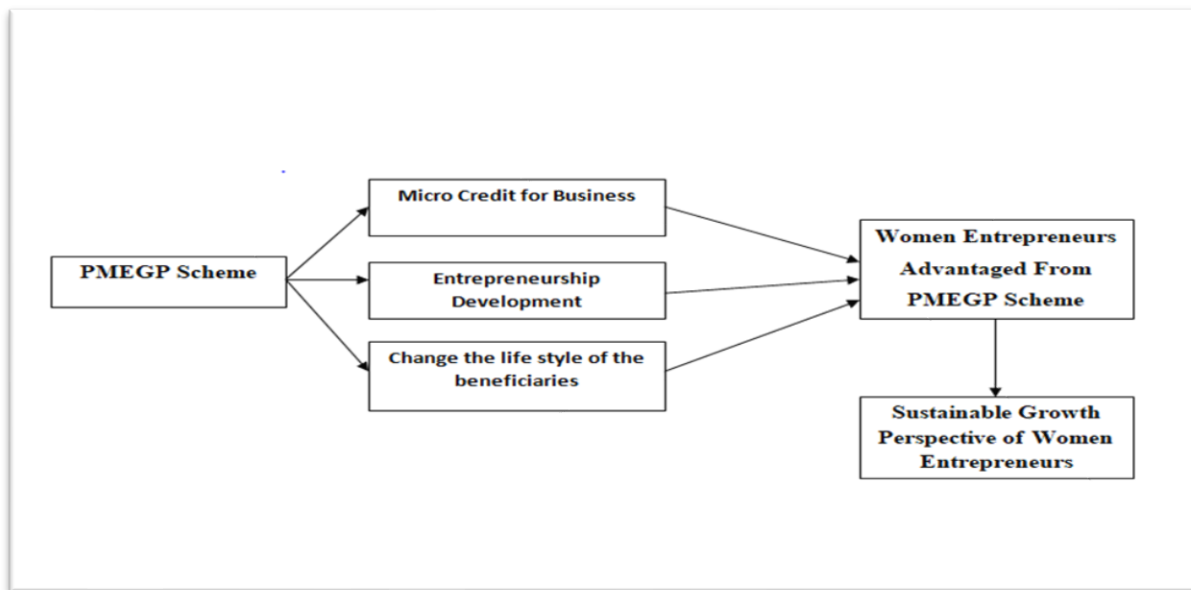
PMEGP Scheme

Micro Credit for Business

Entrepreneurship Development

Change the life style of the beneficiaries

Women Entrepreneurs Advantaged From PMEGP Scheme

Sustainable Growth Perspective of Women Entrepreneurs